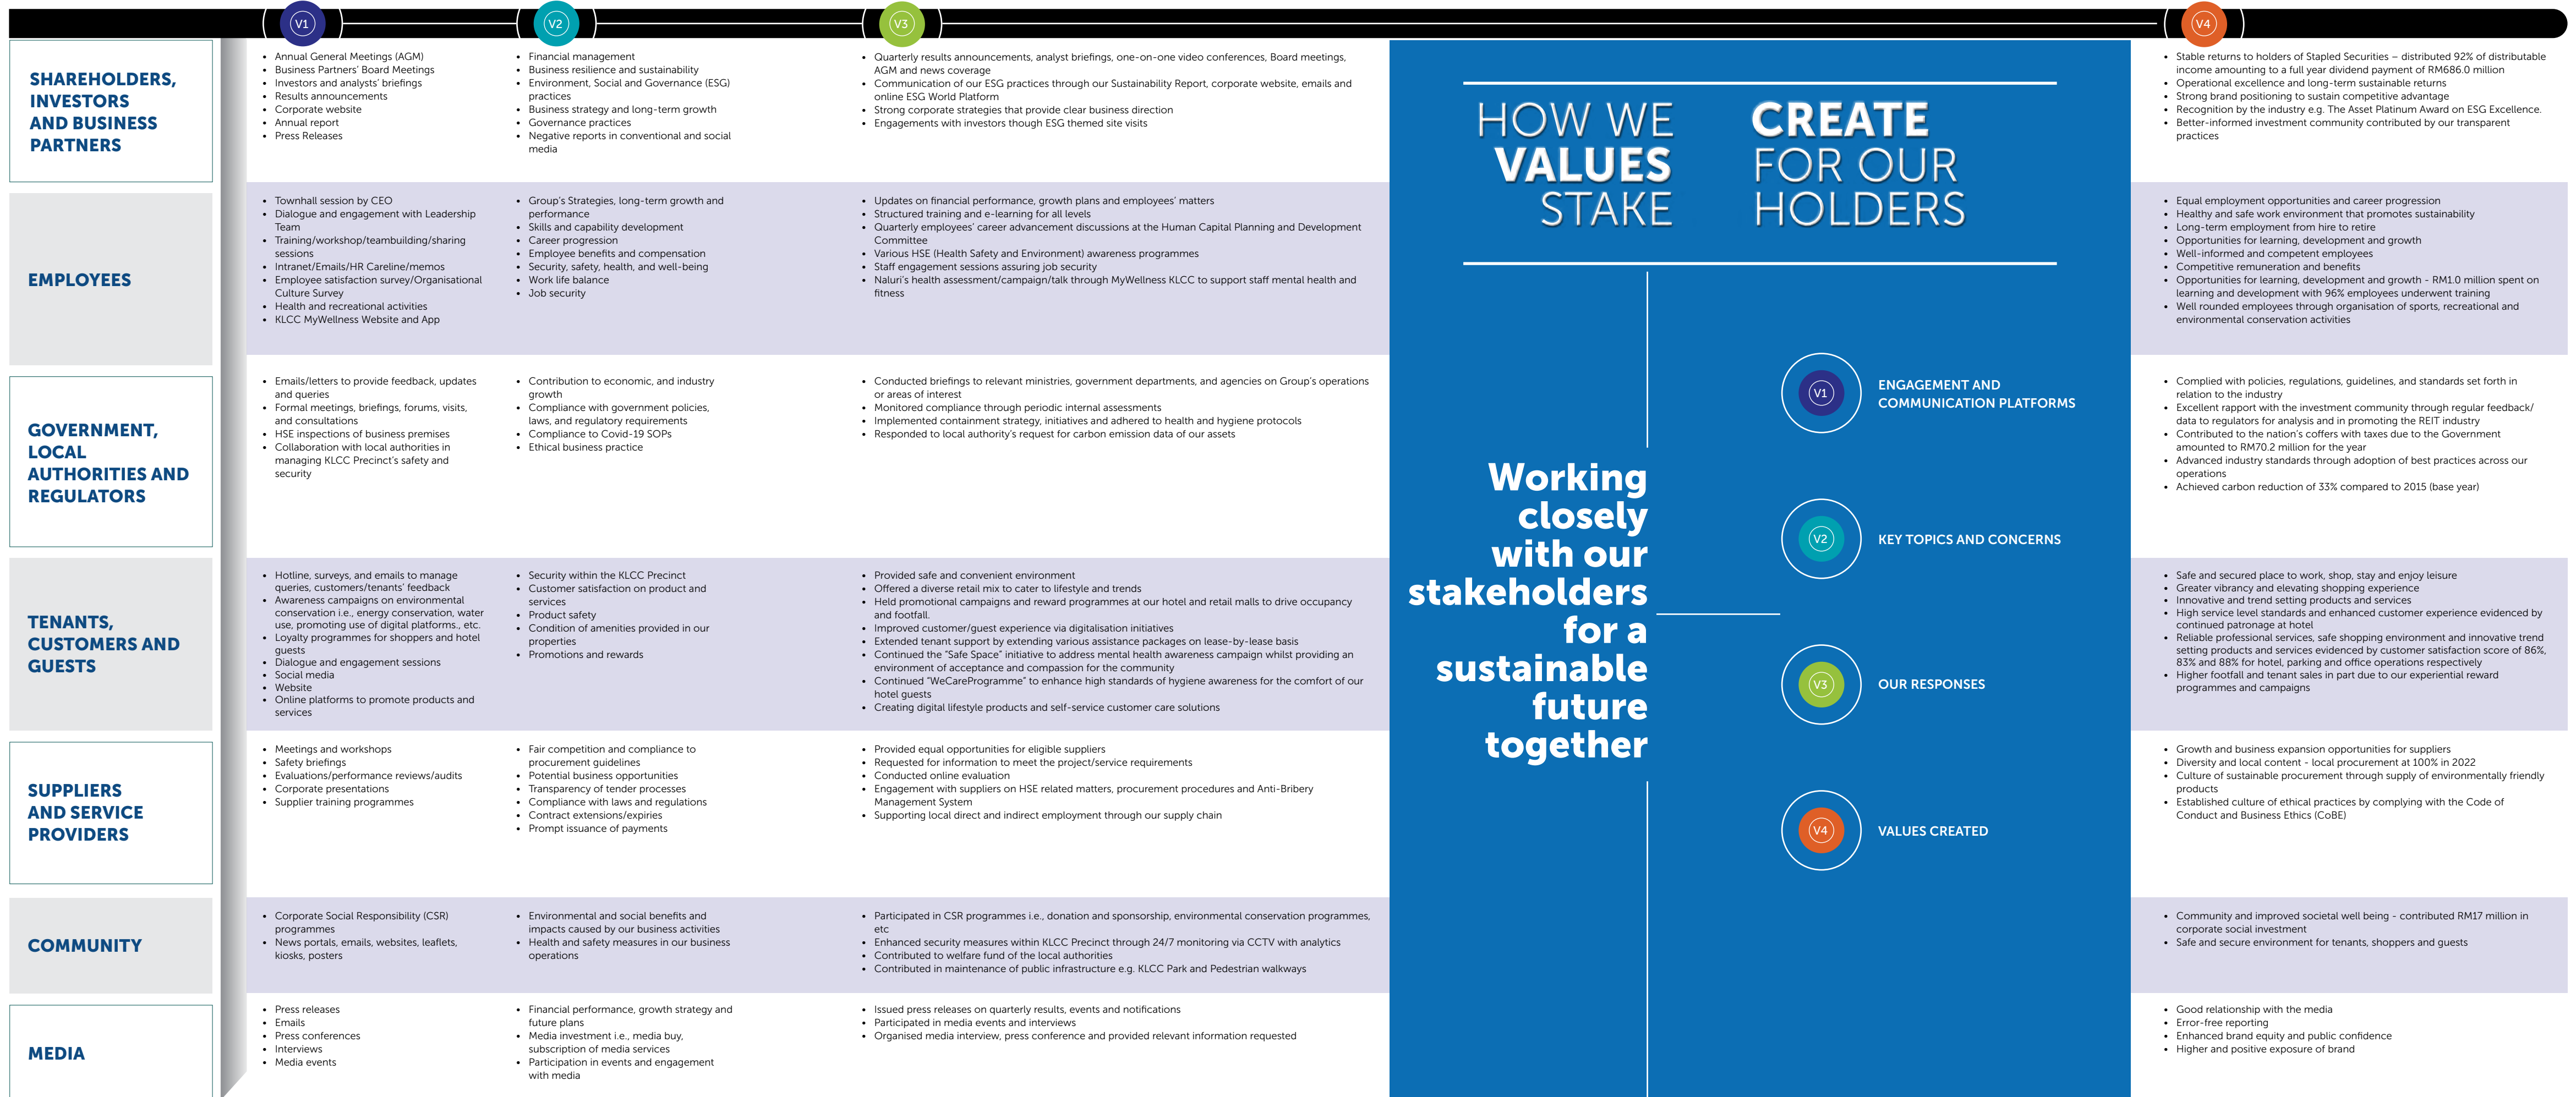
V1 V2 V3 V4

SHAREHOLDERS, INVESTORS AND BUSINESS PARTNERS

- Annual General Meetings (AGM)
- Business Partners' Board Meetings
- Investors and analysts' briefings
- Results announcements
- Corporate website
- Annual report
- Press Releases

- Financial management
- Business resilience and sustainability
- Environment, Social and Governance (ESG) practices
- Business strategy and long-term growth
- Governance practices
- Negative reports in conventional and social media

- Quarterly results announcements, analyst briefings, one-on-one video conferences, Board meetings, AGM and news coverage
- Communication of our ESG practices through our Sustainability Report, corporate website, emails and online ESG World Platform
- Strong corporate strategies that provide clear business direction
- Engagements with investors though ESG themed site visits

- Stable returns to holders of Stapled Securities – distributed 92% of distributable income amounting to a full year dividend payment of RM686.0 million
- Operational excellence and long-term sustainable returns
- Strong brand positioning to sustain competitive advantage
- Recognition by the industry e.g. The Asset Platinum Award on ESG Excellence.
- Better-informed investment community contributed by our transparent practices

EMPLOYEES

- Townhall session by CEO
- Dialogue and engagement with Leadership Team
- Training/workshop/teambuilding/sharing sessions
- Intranet/Emails/HR Careline/memos
- Employee satisfaction survey/Organisational Culture Survey
- Health and recreational activities
- KLCC MyWellness Website and App

- Group's Strategies, long-term growth and performance
- Skills and capability development
- Career progression
- Employee benefits and compensation
- Security, safety, health, and well-being
- Work life balance
- Job security

- Updates on financial performance, growth plans and employees' matters
- Structured training and e-learning for all levels
- Quarterly employees' career advancement discussions at the Human Capital Planning and Development Committee
- Various HSE (Health Safety and Environment) awareness programmes
- Staff engagement sessions assuring job security
- Naluri's health assessment/campaign/talk through MyWellness KLCC to support staff mental health and fitness

- Equal employment opportunities and career progression
- Healthy and safe work environment that promotes sustainability
- Long-term employment from hire to retire
- Opportunities for learning, development and growth
- Well-informed and competent employees
- Competitive remuneration and benefits
- Opportunities for learning, development and growth - RM1.0 million spent on learning and development with 96% employees underwent training
- Well rounded employees through organisation of sports, recreational and environmental conservation activities

GOVERNMENT, LOCAL AUTHORITIES AND REGULATORS

- Emails/letters to provide feedback, updates and queries
- Formal meetings, briefings, forums, visits, and consultations
- HSE inspections of business premises
- Collaboration with local authorities in managing KLCC Precinct's safety and security

- Contribution to economic, and industry growth
- Compliance with government policies, laws, and regulatory requirements
- Compliance to Covid-19 SOPs
- Ethical business practice

- Conducted briefings to relevant ministries, government departments, and agencies on Group's operations or areas of interest
- Monitored compliance through periodic internal assessments
- Implemented containment strategy, initiatives and adhered to health and hygiene protocols
- Responded to local authority's request for carbon emission data of our assets

- Complied with policies, regulations, guidelines, and standards set forth in relation to the industry
- Excellent rapport with the investment community through regular feedback/ data to regulators for analysis and in promoting the REIT industry
- Contributed to the nation's coffers with taxes due to the Government amounted to RM70.2 million for the year
- Advanced industry standards through adoption of best practices across our operations
- Achieved carbon reduction of 33% compared to 2015 (base year)

TENANTS, CUSTOMERS AND GUESTS

- Hotline, surveys, and emails to manage queries, customers/tenants' feedback
- Awareness campaigns on environmental conservation i.e., energy conservation, water use, promoting use of digital platforms., etc.
- Loyalty programmes for shoppers and hotel guests
- Dialogue and engagement sessions
- Social media
- Website
- Online platforms to promote products and services

- Security within the KLCC Precinct
- Customer satisfaction on product and services
- Product safety
- Condition of amenities provided in our properties
- Promotions and rewards

- Provided safe and convenient environment
- Offered a diverse retail mix to cater to lifestyle and trends
- Held promotional campaigns and reward programmes at our hotel and retail malls to drive occupancy and footfall.
- Improved customer/guest experience via digitalisation initiatives
- Extended tenant support by extending various assistance packages on lease-by-lease basis
- Continued the "Safe Space" initiative to address mental health awareness campaign whilst providing an environment of acceptance and compassion for the community
- Continued "WeCareProgramme" to enhance high standards of hygiene awareness for the comfort of our hotel guests
- Creating digital lifestyle products and self-service customer care solutions

- Safe and secured place to work, shop, stay and enjoy leisure
- Greater vibrancy and elevating shopping experience
- Innovative and trend setting products and services
- High service level standards and enhanced customer experience evidenced by continued patronage at hotel
- Reliable professional services, safe shopping environment and innovative trend setting products and services evidenced by customer satisfaction score of 86%, 83% and 88% for hotel, parking and office operations respectively
- Higher footfall and tenant sales in part due to our experiential reward programmes and campaigns

SUPPLIERS AND SERVICE PROVIDERS

- Meetings and workshops
- Safety briefings
- Evaluations/performance reviews/audits
- Corporate presentations
- Supplier training programmes

- Fair competition and compliance to procurement guidelines
- Potential business opportunities
- Transparency of tender processes
- Compliance with laws and regulations
- Contract extensions/expiries
- Prompt issuance of payments

- Provided equal opportunities for eligible suppliers
- Requested for information to meet the project/service requirements
- Conducted online evaluation
- Engagement with suppliers on HSE related matters, procurement procedures and Anti-Bribery Management System
- Supporting local direct and indirect employment through our supply chain

- Growth and business expansion opportunities for suppliers
- Diversity and local content - local procurement at 100% in 2022
- Culture of sustainable procurement through supply of environmentally friendly products
- Established culture of ethical practices by complying with the Code of Conduct and Business Ethics (CoBE)

COMMUNITY

- Corporate Social Responsibility (CSR) programmes
- News portals, emails, websites, leaflets, kiosks, posters

- Environmental and social benefits and impacts caused by our business activities
- Health and safety measures in our business operations

- Participated in CSR programmes i.e., donation and sponsorship, environmental conservation programmes, etc
- Enhanced security measures within KLCC Precinct through 24/7 monitoring via CCTV with analytics
- Contributed to welfare fund of the local authorities
- Contributed in maintenance of public infrastructure e.g. KLCC Park and Pedestrian walkways

- Community and improved societal well being - contributed RM17 million in corporate social investment
- Safe and secure environment for tenants, shoppers and guests

MEDIA

- Press releases
- Emails
- Press conferences
- Interviews
- Media events

- Financial performance, growth strategy and future plans
- Media investment i.e., media buy, subscription of media services
- Participation in events and engagement with media

- Issued press releases on quarterly results, events and notifications
- Participated in media events and interviews
- Organised media interview, press conference and provided relevant information requested

- Good relationship with the media
- Error-free reporting
- Enhanced brand equity and public confidence
- Higher and positive exposure of brand

HOW WE CREATE VALUES FOR OUR STAKEHOLDERS

Working closely with our stakeholders for a sustainable future together

V1 ENGAGEMENT AND COMMUNICATION PLATFORMS

V2 KEY TOPICS AND CONCERNS

V3 OUR RESPONSES

V4 VALUES CREATED